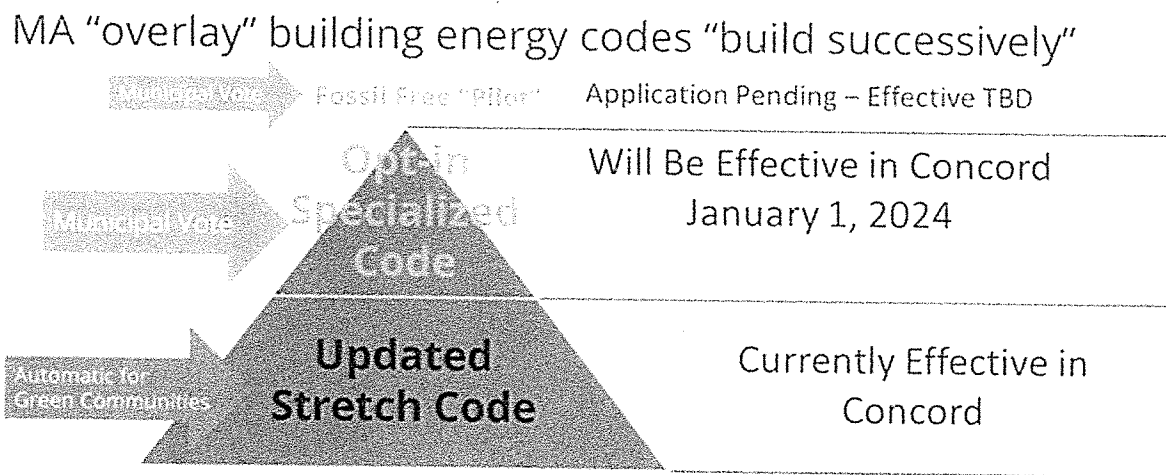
MA "overlay" building energy codes "build successively"

Municipal Vote
Fossil Free "Pilot"
Application Pending – Effective TBD

Municipal Vote
Opt-in Specialized Code
Will Be Effective in Concord January 1, 2024

Automatic for Green Communities
Updated Stretch Code
Currently Effective in Concord